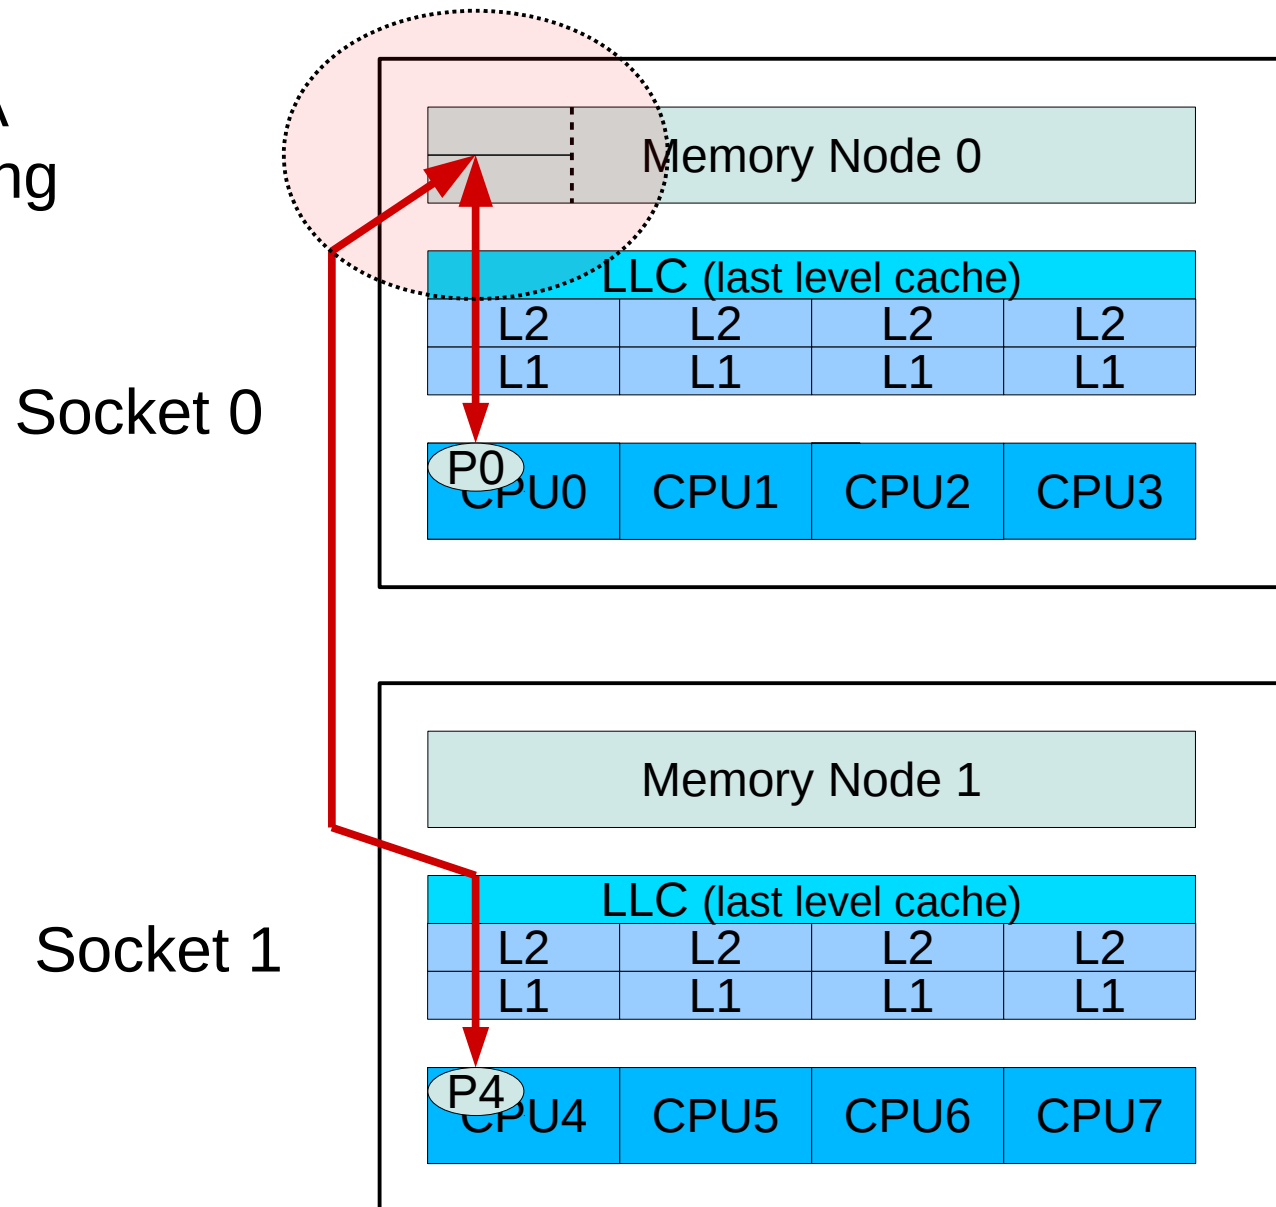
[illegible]
ng

Socket 0

Memory Node 0

LLC (last level cache)

| L2 | L2 | L2 | L2 |
|---|---|---|---|
| L1 | L1 | L1 | L1 |

P0

| CPU0 | CPU1 | CPU2 | CPU3 |
|---|---|---|---|

Socket 1

Memory Node 1

LLC (last level cache)

| L2 | L2 | L2 | L2 |
|---|---|---|---|
| L1 | L1 | L1 | L1 |

P4

| CPU4 | CPU5 | CPU6 | CPU7 |
|---|---|---|---|